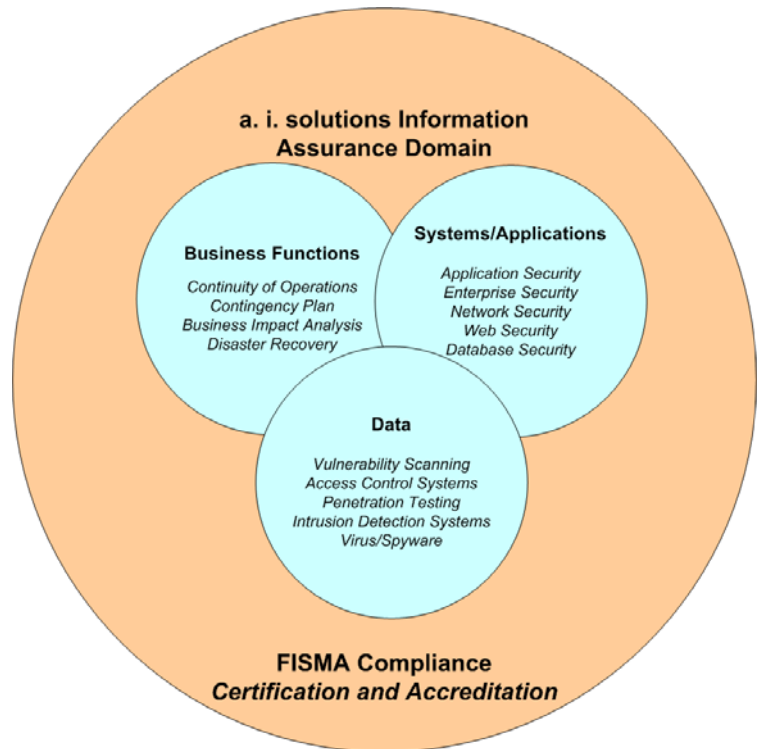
a. i. solutions Information Assurance Domain

Business Functions

Continuity of Operations
Contingency Plan
Business Impact Analysis
Disaster Recovery

Systems/Applications

Application Security
Enterprise Security
Network Security
Web Security
Database Security

Data

Vulnerability Scanning
Access Control Systems
Penetration Testing
Intrusion Detection Systems
Virus/Spyware

FISMA Compliance
Certification and Accreditation